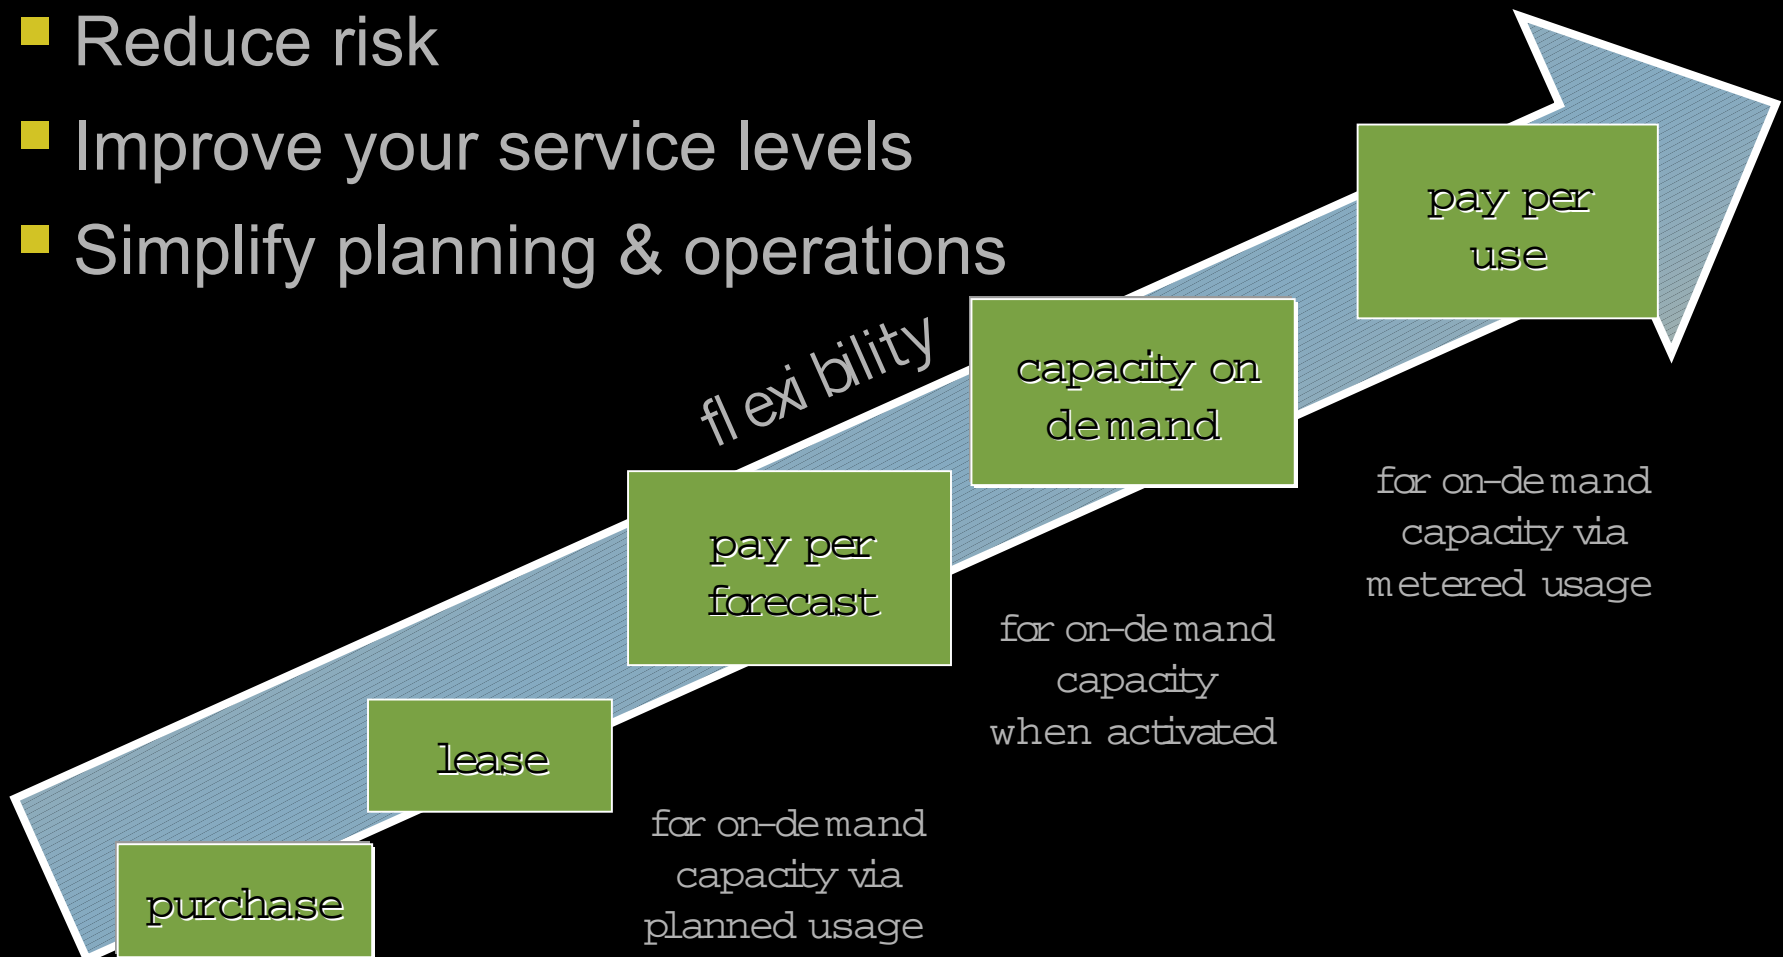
- Reduce risk
- Improve your service levels
- Simplify planning & operations

flexibility

purchase

lease

pay per forecast

for on-demand capacity via planned usage

capacity on demand

for on-demand capacity when activated

pay per use

for on-demand capacity via metered usage